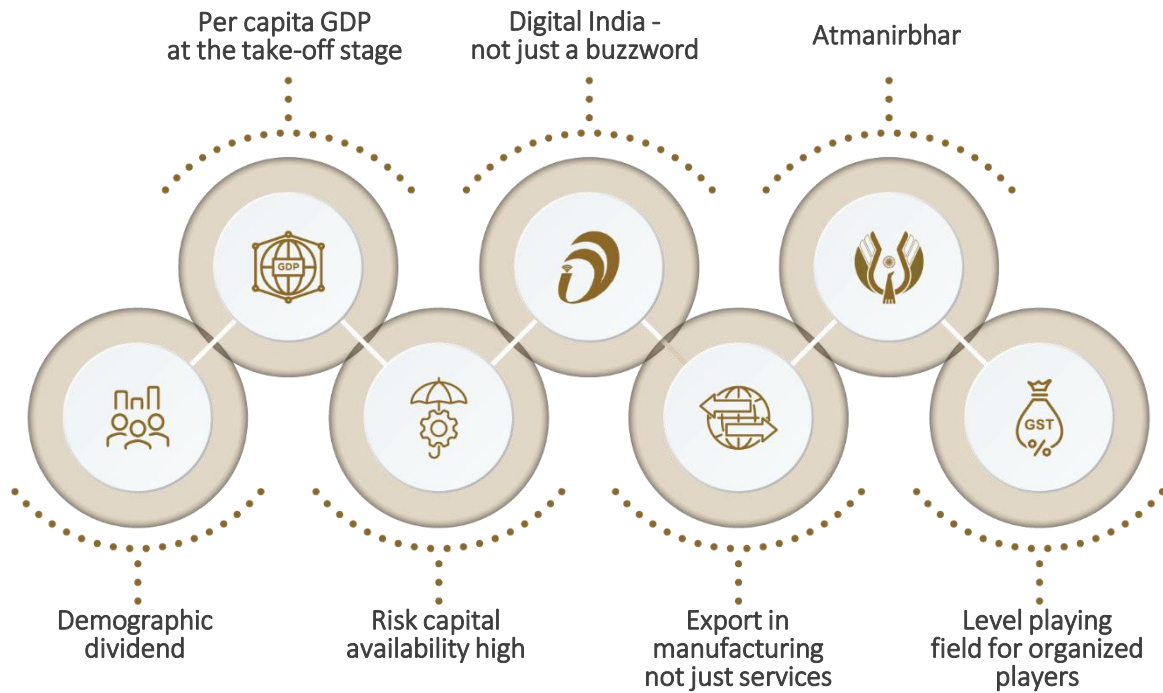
Per capita GDP at the take-off stage

Digital India - not just a buzzword

Atmanirbhar

GDP

GST %

Demographic dividend

Risk capital availability high

Export in manufacturing not just services

Level playing field for organized players